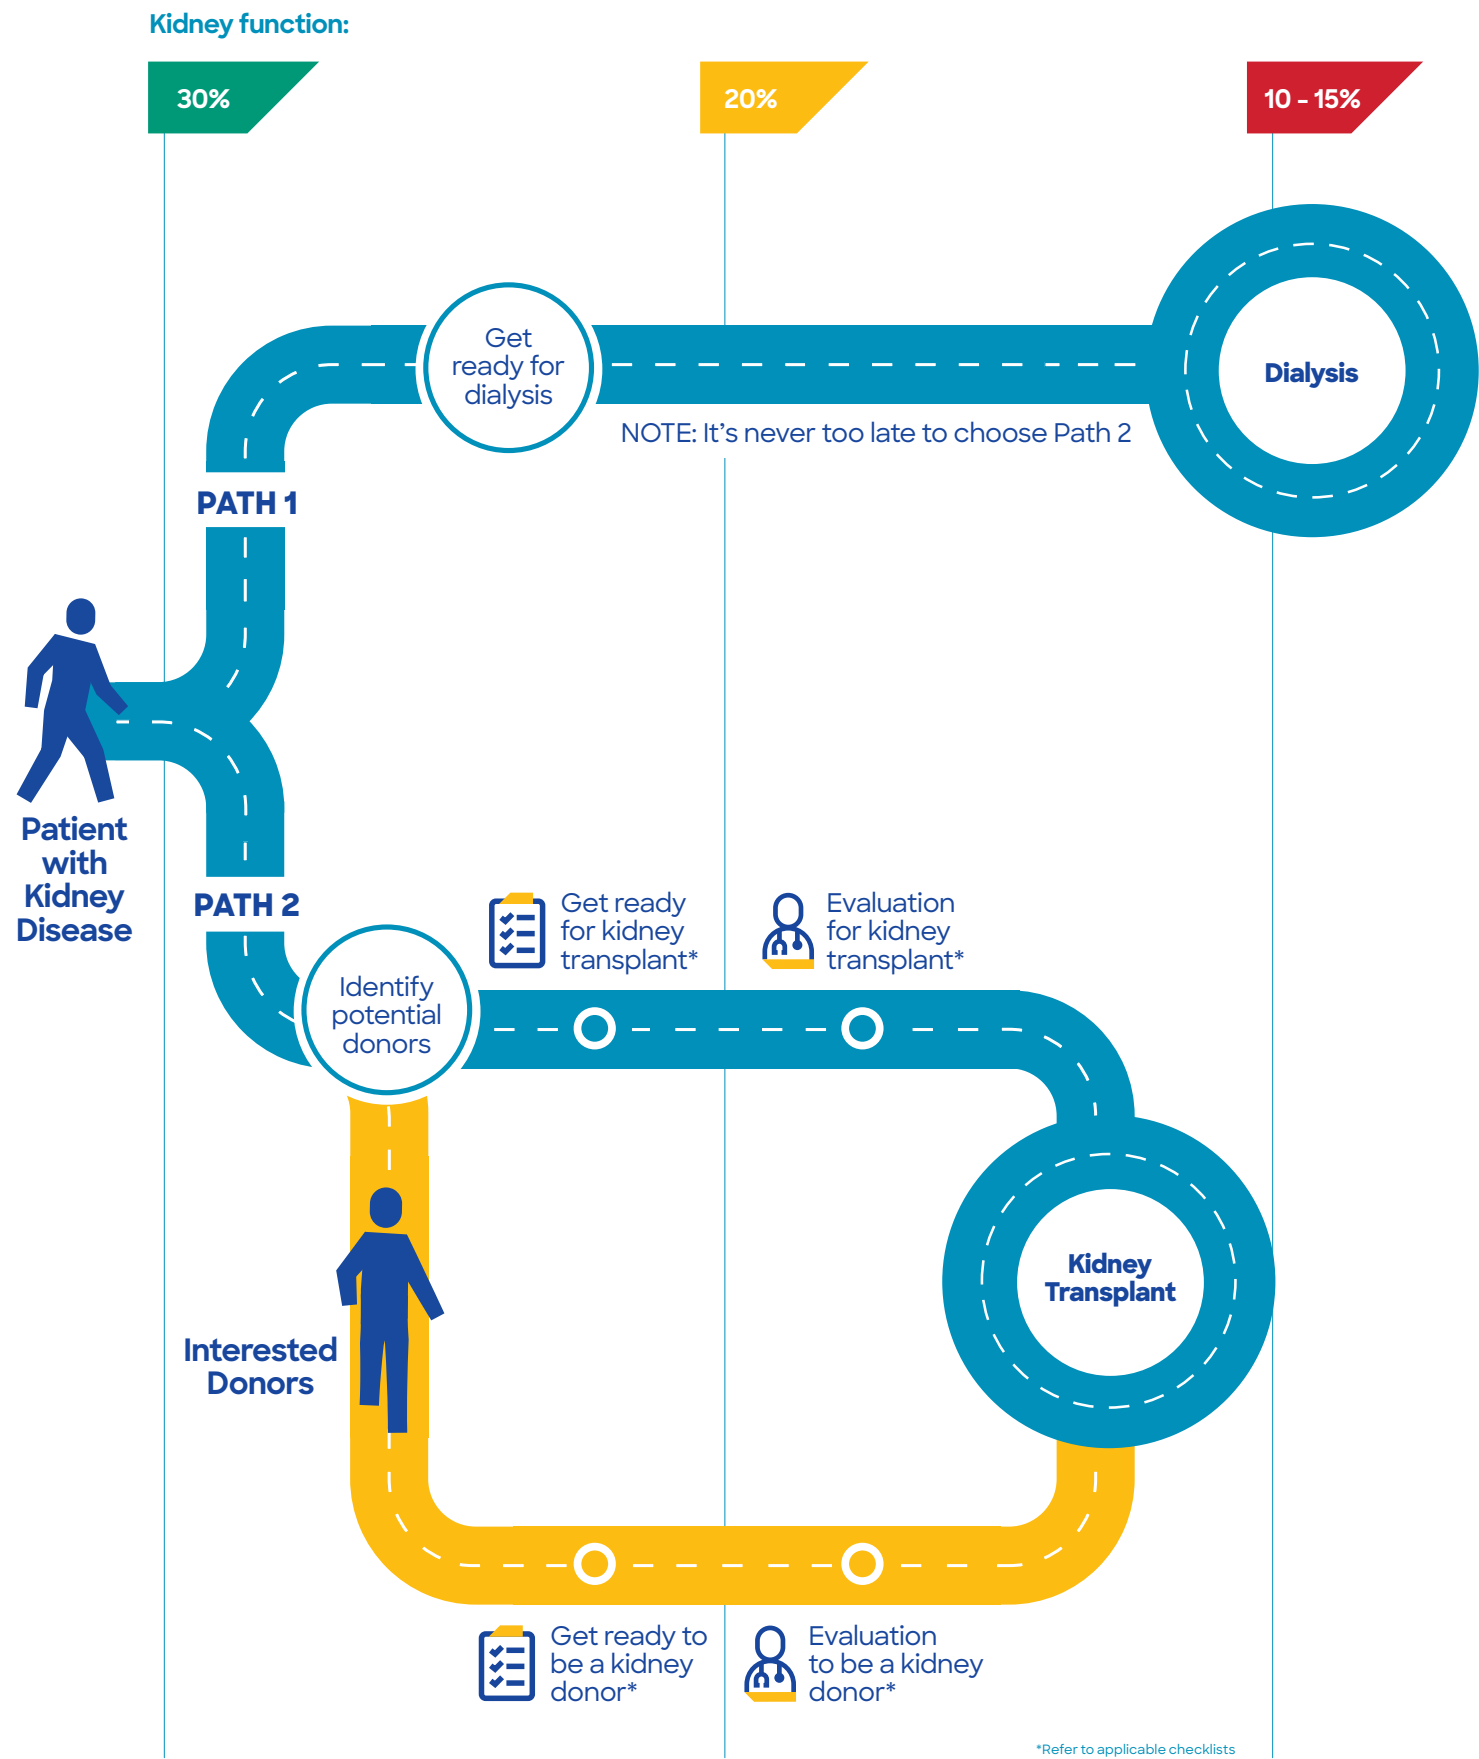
Kidney function:

30%

20%

10 - 15%

Get ready for dialysis

Dialysis

NOTE: It's never too late to choose Path 2

PATH 1

Patient with Kidney Disease

PATH 2

Get ready for kidney transplant*

Evaluation for kidney transplant*

Identify potential donors

Kidney Transplant

Interested Donors

Get ready to be a kidney donor*

Evaluation to be a kidney donor*

*Refer to applicable checklists